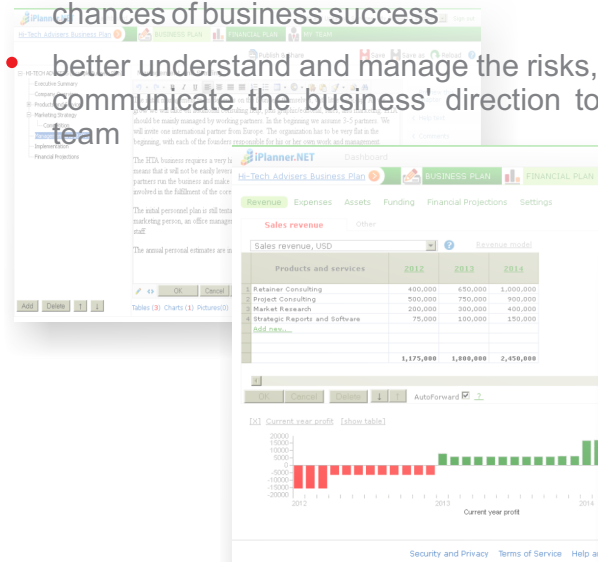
chances of business success

better understand and manage the risks, communicate the business' direction to team

iPlanner.NET Dashboard

Hi-Tech Advisers Business Plan BUSINESS PLAN FINANCIAL PLAN

Revenue Expenses Assets Funding Financial Projections Settings

Sales revenue Other

Sales revenue, USD Revenue model

| | Products and services | 2012 | 2013 | 2014 |
|---|---|---|---|---|
| 1 | Retainer Consulting | 400,000 | 650,000 | 1,000,000 |
| 2 | Project Consulting | 500,000 | 750,000 | 900,000 |
| 3 | Market Research | 200,000 | 300,000 | 400,000 |
| 4 | Strategic Reports and Software | 75,000 | 100,000 | 150,000 |
| | Add new... | | | |
| | | 1,175,000 | 1,800,000 | 2,450,000 |

OK Cancel Delete AutoForward ?

[X] Current year profit [show table]

20000 15000 10000 5000 0 -5000 -10000 -15000 -20000

2012 2013 2014

Current year profit

Security and Privacy Terms of Service Help

Add Delete

Tables (3) Charts (1) Pictures(0)

OK Cancel

Executive Summary
Company
Products
Marketing Strategy
Implementation
Financial Projections

Publish Save Save as Reload